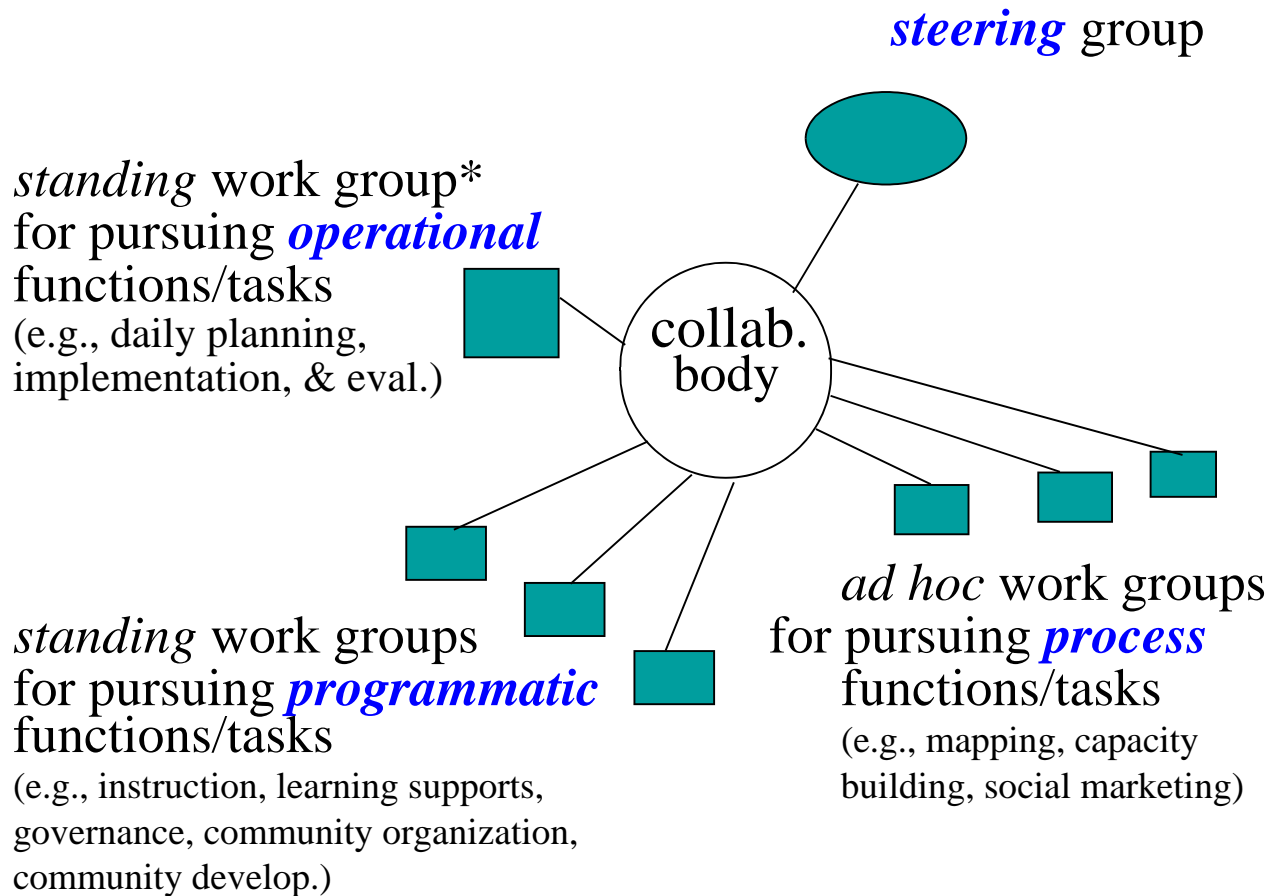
steering group

standing work group* for pursuing operational functions/tasks (e.g., daily planning, implementation, & eval.)

collab. body

standing work groups for pursuing programmatic functions/tasks (e.g., instruction, learning supports, governance, community organization, community develop.)

ad hoc work groups for pursuing process functions/tasks (e.g., mapping, capacity building, social marketing)